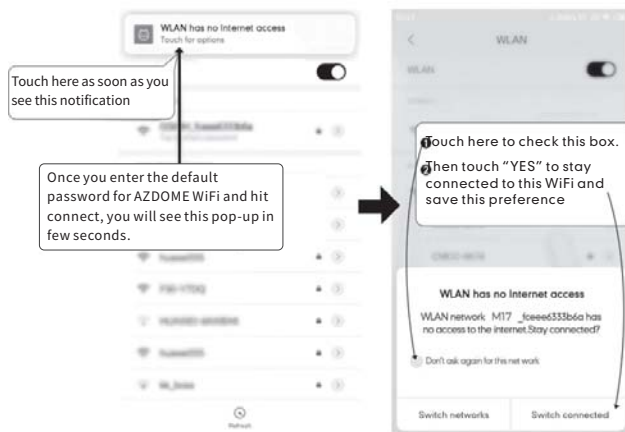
WLAN has no Internet access
Touch for options

Touch here as soon as you see this notification

Once you enter the default password for AZDOME WiFi and hit connect, you will see this pop-up in few seconds.

WLAN

WLAN

Touch here to check this box.

Then touch "YES" to stay connected to this WiFi and save this preference

WLAN has no Internet access

WLAN network M17 _fceee6333b6a has no access to the internet.Stay connected?

Don't ask again for this network

Switch networks

Switch connected

Refresh